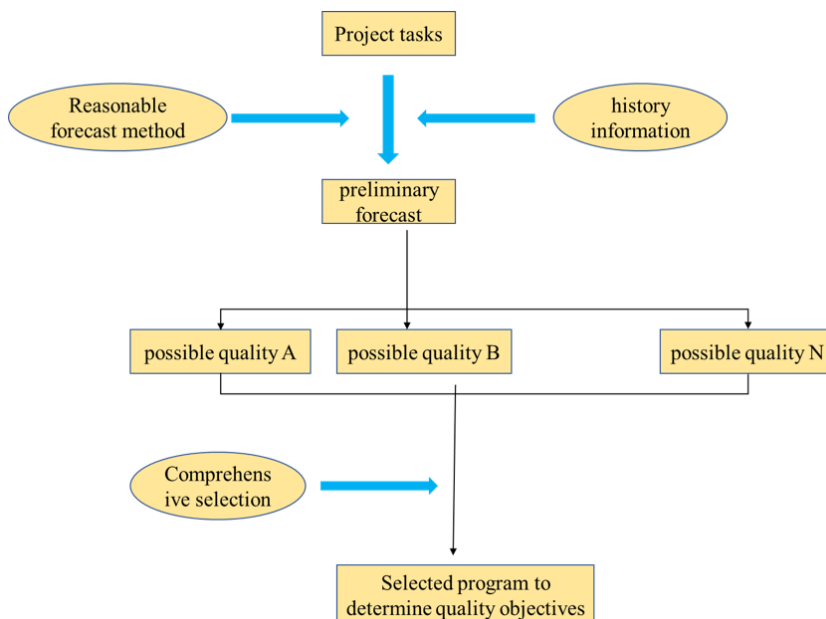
Project tasks

Reasonable forecast method

history information

preliminary forecast

possible quality A

possible quality B

possible quality N

Comprehens ive selection

Selected program to determine quality objectives